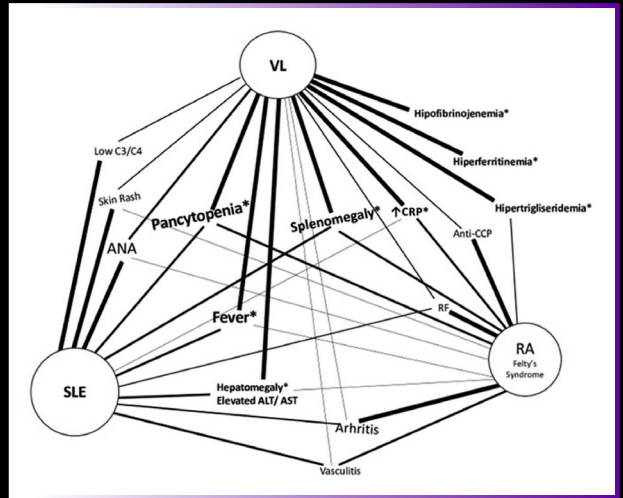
VL

Hipofibrinojenemia*

Hiperferritinemia*

Hipertrigliseridemia*

Low C3/C4

Skin Rash

Pancytopenia*

Splenomegaly*

↑CRP*

Anti-CCP

ANA

Fever*

RF

RA
Felty's Syndrome

SLE

Hepatomegaly*
Elevated ALT/ AST

Arhritis

Vasculitis